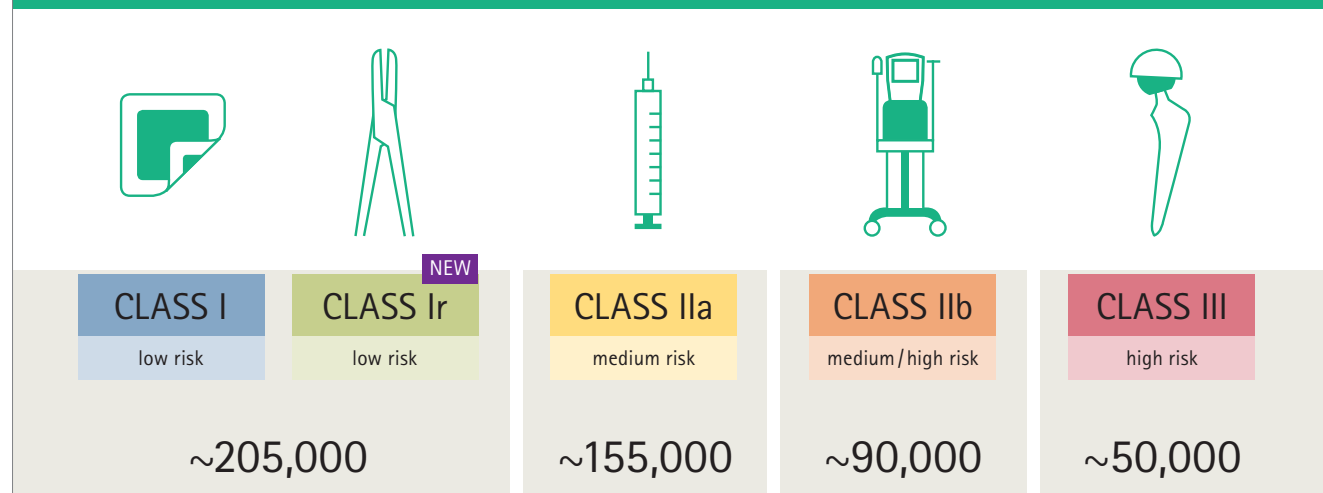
NEW

| CLASS I | CLASS Ir | CLASS IIa | CLASS IIb | CLASS III |
|---|---|---|---|---|
| low risk | low risk | medium risk | medium / high risk | high risk |
| ~205,000 | | ~155,000 | ~90,000 | ~50,000 |